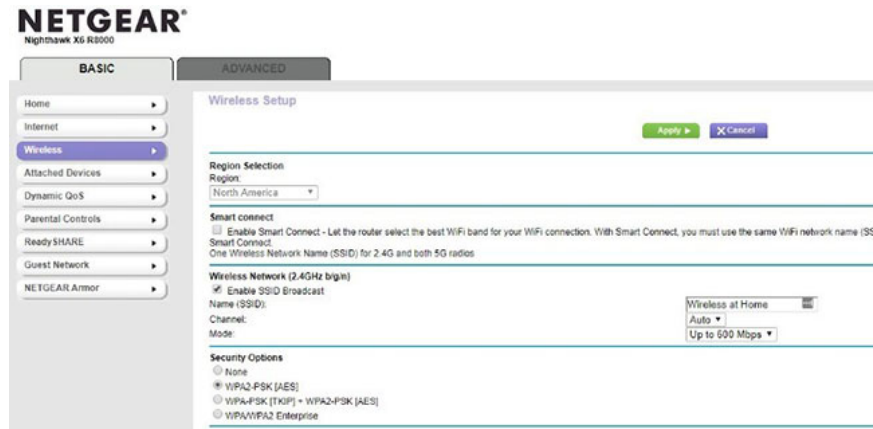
NETGEAR®
Nighthawk X6 R8000

BASIC
ADVANCED

Home
Internet
Wireless
Attached Devices
Dynamic QoS
Parental Controls
ReadySHARE
Guest Network
NETGEAR Armor

Wireless Setup

Apply ▶
✕Cancel

Region Selection
Region:
North America

Smart connect
Enable Smart Connect - Let the router select the best WiFi band for your WiFi connection. With Smart Connect, you must use the same WiFi network name (SS
Smart Connect.
One Wireless Network Name (SSID) for 2.4G and both 5G radios

Wireless Network (2.4GHz b/g/n)
Enable SSID Broadcast
Name (SSID):
Wireless at Home
Channel:
Auto ▾
Mode:
Up to 600 Mbps ▾

Security Options
None
WPA2-PSK [AES]
WPA-PSK [TKIP] + WPA2-PSK [AES]
WPA/WPA2 Enterprise